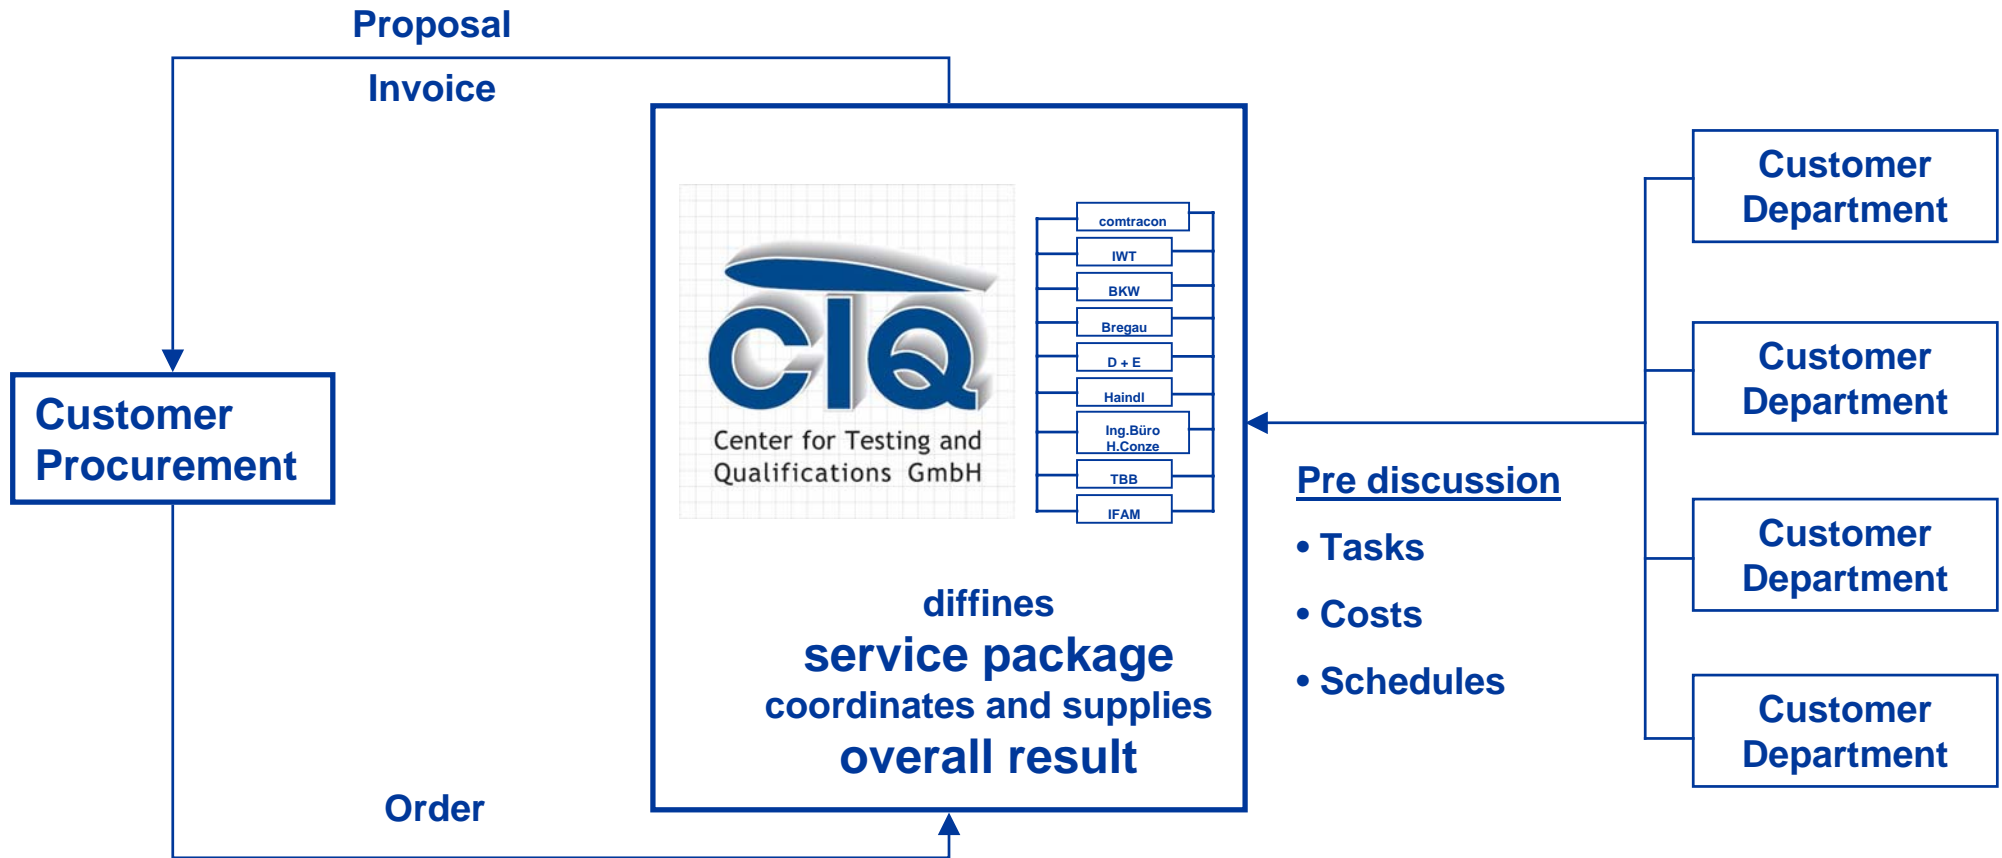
Proposal

Invoice

Customer Procurement

CTQ

Center for Testing and Qualifications GmbH

comtracon

IWT

BKW

Bregau

D + E

Haindl

Ing.Büro H.Conze

TBB

IFAM

diffines
service package
coordinates and supplies
overall result

Order

Pre discussion

• Tasks

• Costs

• Schedules

Customer Department

Customer Department

Customer Department

Customer Department